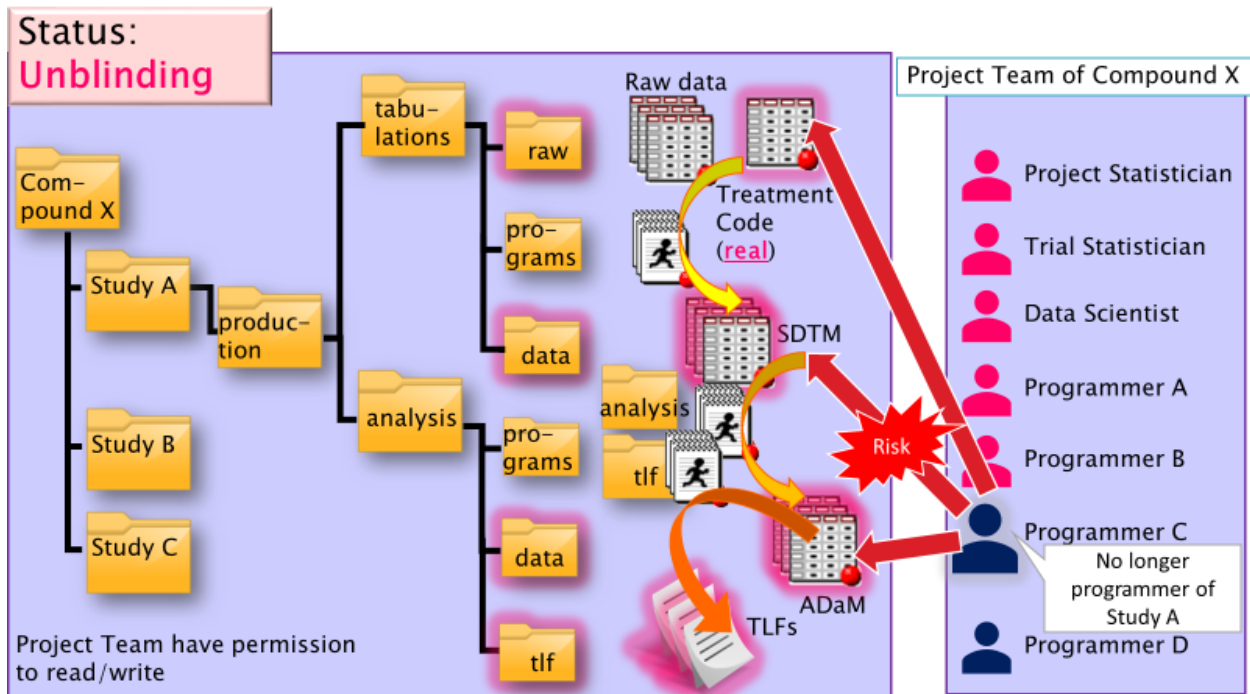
Status:
Unblinding

Compound X
Study A
production
tabulations
raw
programs
data
analysis
programs
data
tlf
Study B
Study C

Raw data
Treatment Code (real)
SDTM
analysis
tlf
Risk
ADaM
TLFs

Project Team have permission to read/write

Project Team of Compound X
Project Statistician
Trial Statistician
Data Scientist
Programmer A
Programmer B
Programmer C
No longer programmer of Study A
Programmer D